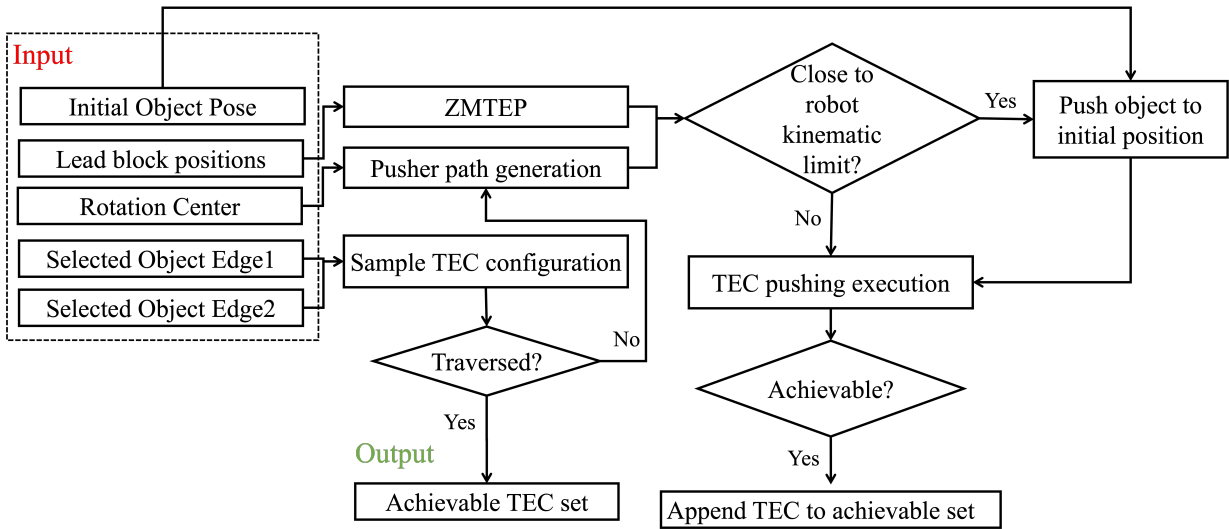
Input

Initial Object Pose

Lead block positions

Rotation Center

Selected Object Edge1

Selected Object Edge2

ZMTEP

Pusher path generation

Sample TEC configuration

Traversed?

No

Yes

Output

Achievable TEC set

Close to robot kinematic limit?

Yes

No

Push object to initial position

TEC pushing execution

Achievable?

Yes

Append TEC to achievable set